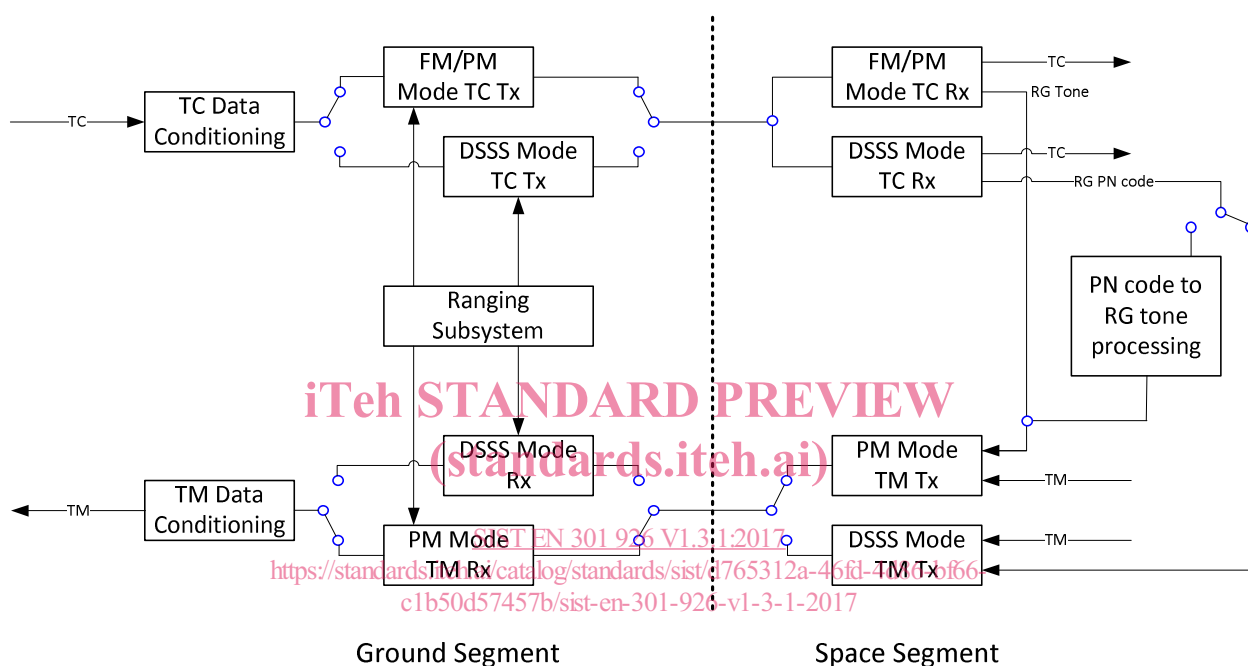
TC
TC Data Conditioning
FM/PM Mode TC Tx
DSSS Mode TC Tx
FM/PM Mode TC Rx
TC
RG Tone
DSSS Mode TC Rx
TC
RG PN code
Ranging Subsystem
PN code to RG tone processing
iTeh STANDARD PREVIEW
(standards.iteh.ai)
DSSS Mode Rx
PM Mode TM Tx
TM
TM
TM Data Conditioning
PM Mode TM Rx
SIST EN 301 926 V1.3.1:2017
https://standards.iteh.ai/catalog/standards/sist/d765312a-46fd-4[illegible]-bf66-c1b50d57457b/sist-en-301-926-v1-3-1-2017
DSSS Mode TM Tx
TM
Ground Segment
Space Segment